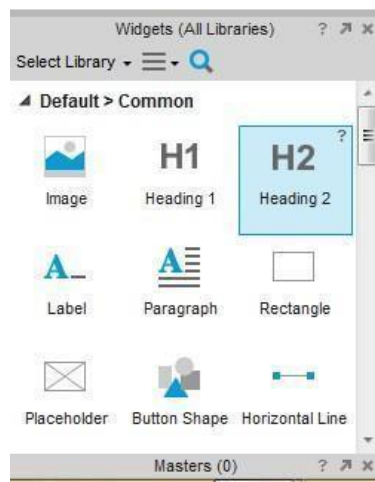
Widgets (All Libraries) ? ↗ ×

Select Library ▾ ☰ ▾

◢ Default > Common

Image

H1
Heading 1

H2
Heading 2

?

A
Label

A
Paragraph

Rectangle

Placeholder

Button Shape

Horizontal Line

Masters (0) ? ↗ ×